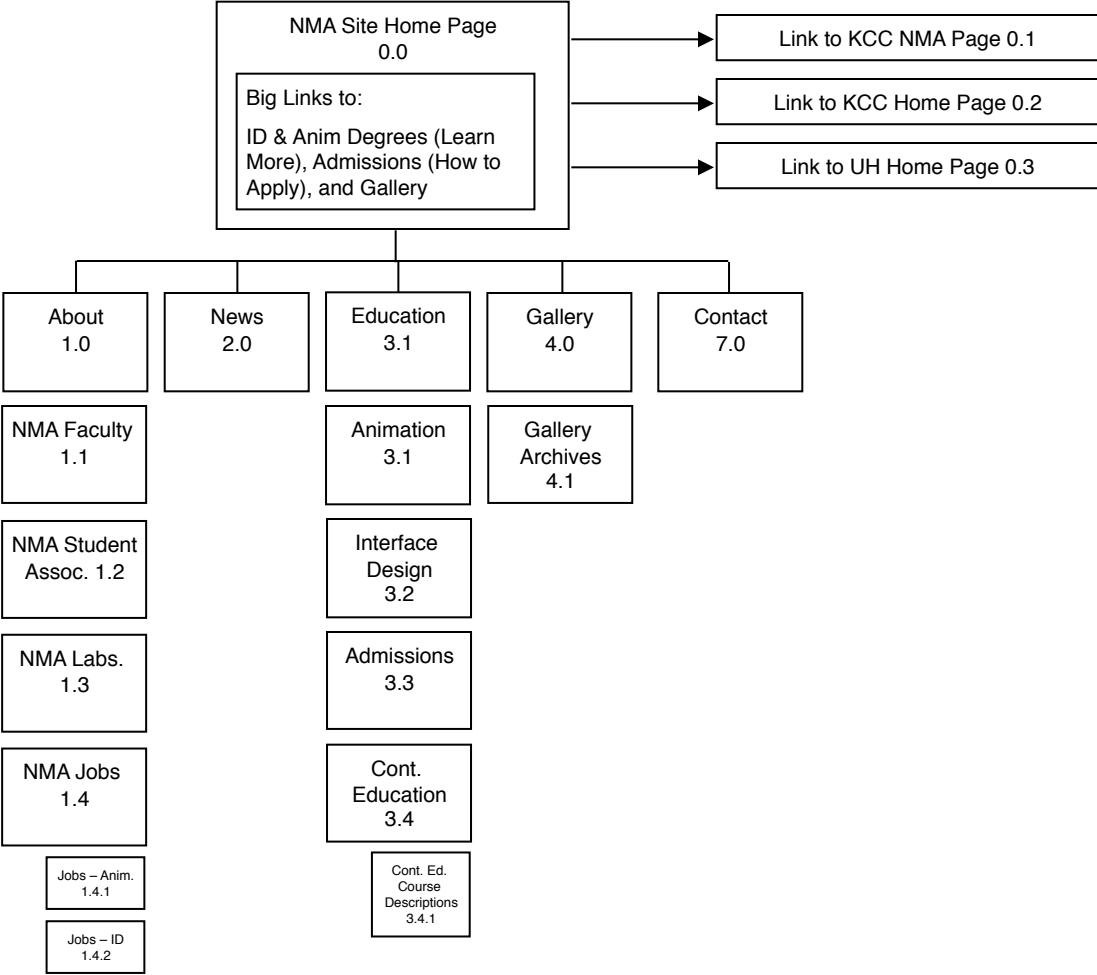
NMA Site Home Page
0.0

Big Links to:

ID & Anim Degrees (Learn More), Admissions (How to Apply), and Gallery

Link to KCC NMA Page 0.1

Link to KCC Home Page 0.2

Link to UH Home Page 0.3

About
1.0

News
2.0

Education
3.1

Gallery
4.0

Contact
7.0

NMA Faculty
1.1

NMA Student Assoc. 1.2

NMA Labs.
1.3

NMA Jobs
1.4

Jobs – Anim.
1.4.1

Jobs – ID
1.4.2

Animation
3.1

Interface Design
3.2

Admissions
3.3

Cont. Education
3.4

Cont. Ed. Course Descriptions
3.4.1

Gallery Archives
4.1